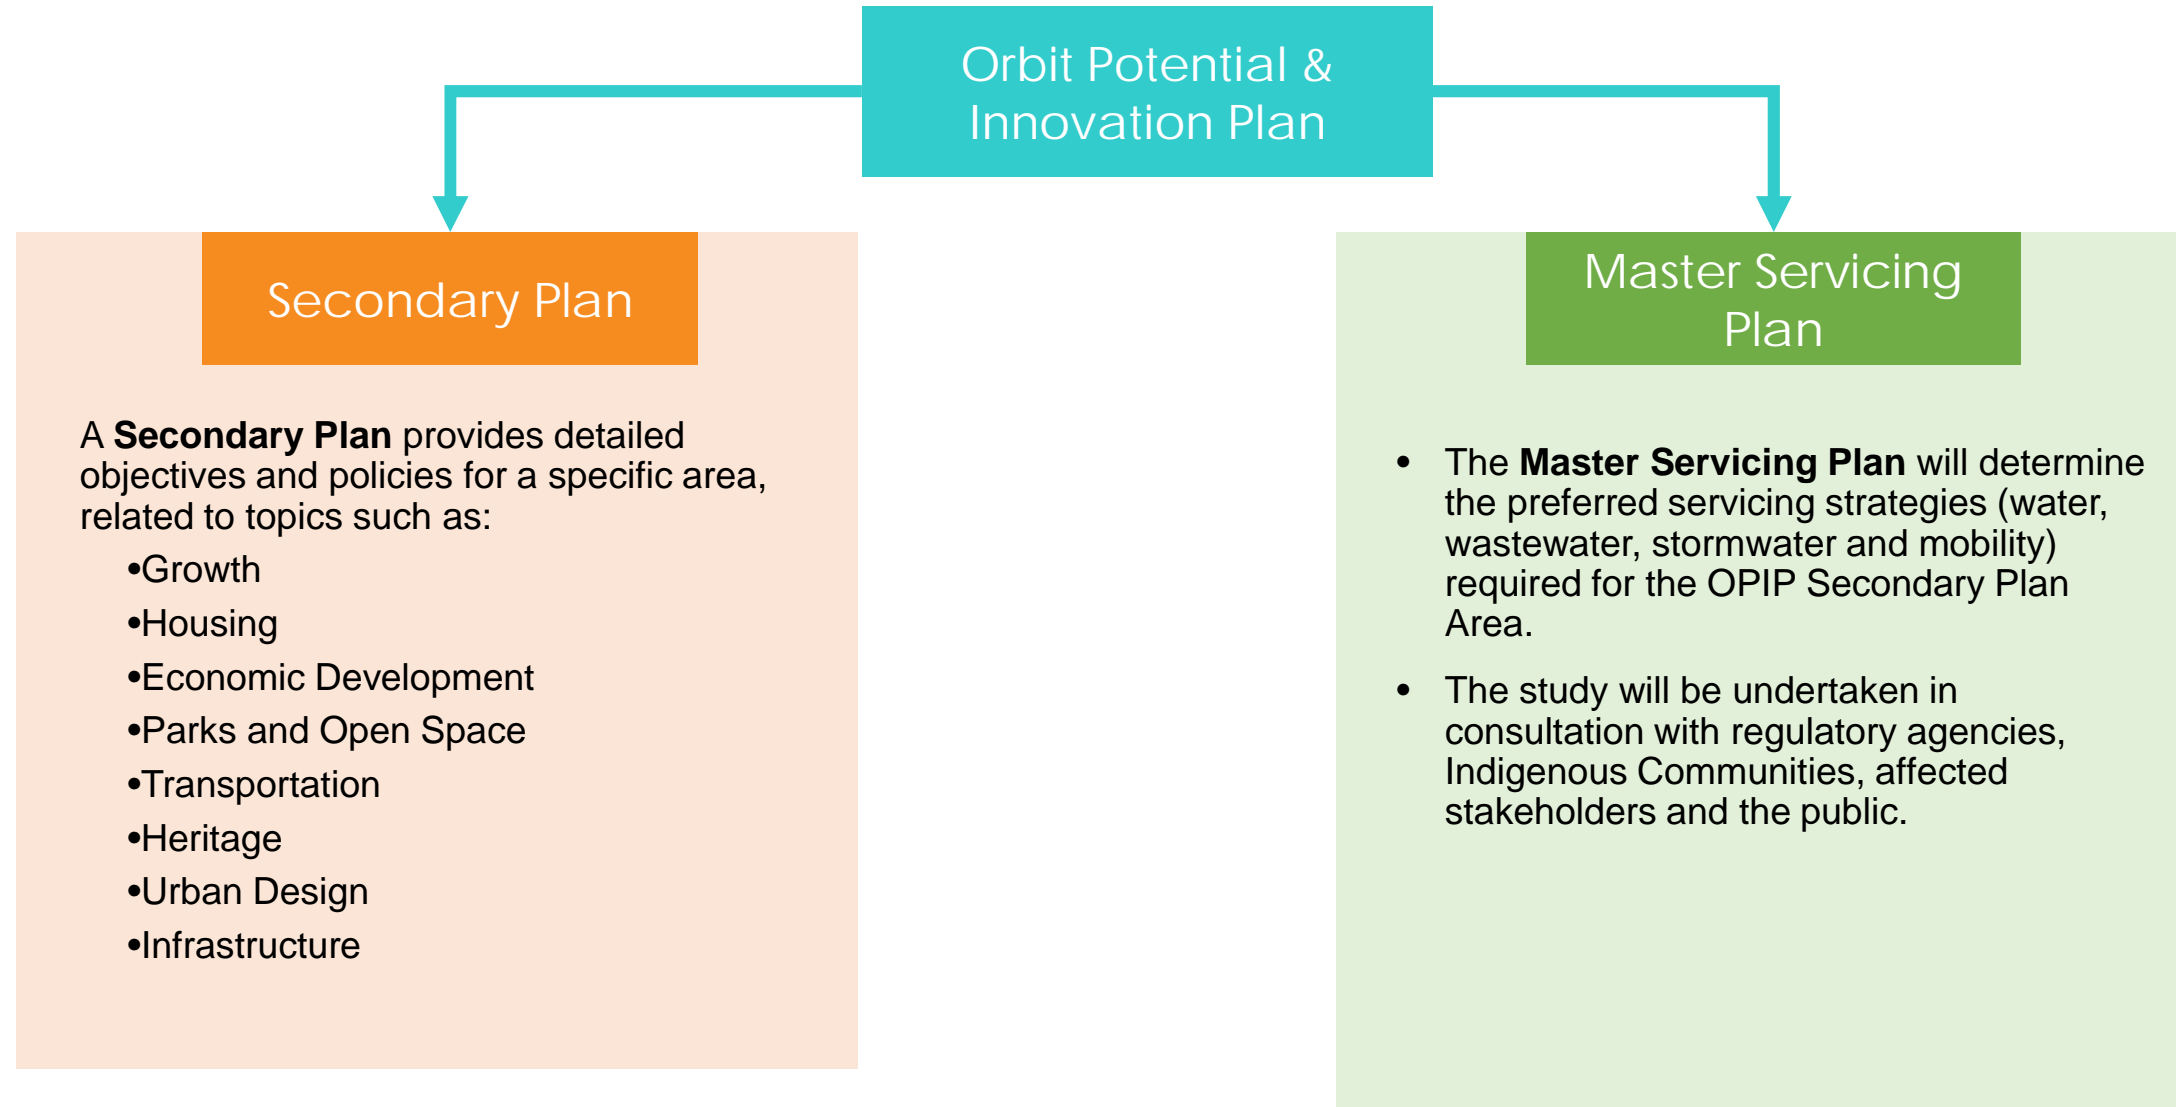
Orbit Potential & Innovation Plan

Secondary Plan

A Secondary Plan provides detailed objectives and policies for a specific area, related to topics such as:

•Growth

•Housing

•Economic Development

•Parks and Open Space

•Transportation

•Heritage

•Urban Design

•Infrastructure

Master Servicing Plan

- The Master Servicing Plan will determine the preferred servicing strategies (water, wastewater, stormwater and mobility) required for the OPIP Secondary Plan Area.

- The study will be undertaken in consultation with regulatory agencies, Indigenous Communities, affected stakeholders and the public.